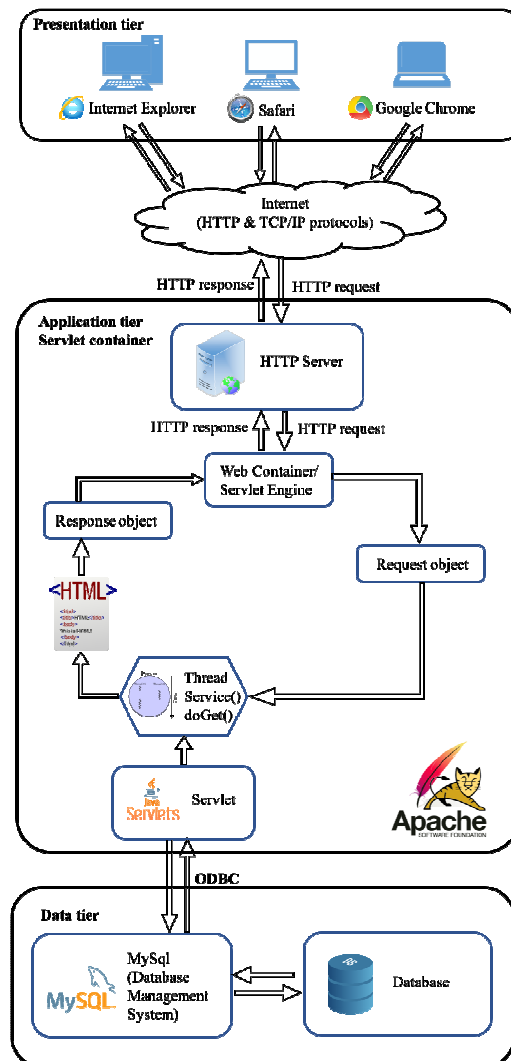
Presentation tier

Internet Explorer

Safari

Google Chrome

Internet
(HTTP & TCP/IP protocols)

HTTP response

HTTP request

Application tier
Servlet container

HTTP Server

HTTP response

HTTP request

Web Container/
Servlet Engine

Response object

Request object

<HTML>

Thread
Service()
doGet()

Java
Servlets

Servlet

Apache
SOFTWARE FOUNDATION

ODBC

Data tier

MySql
(Database
Management
System)

MySQL

Database